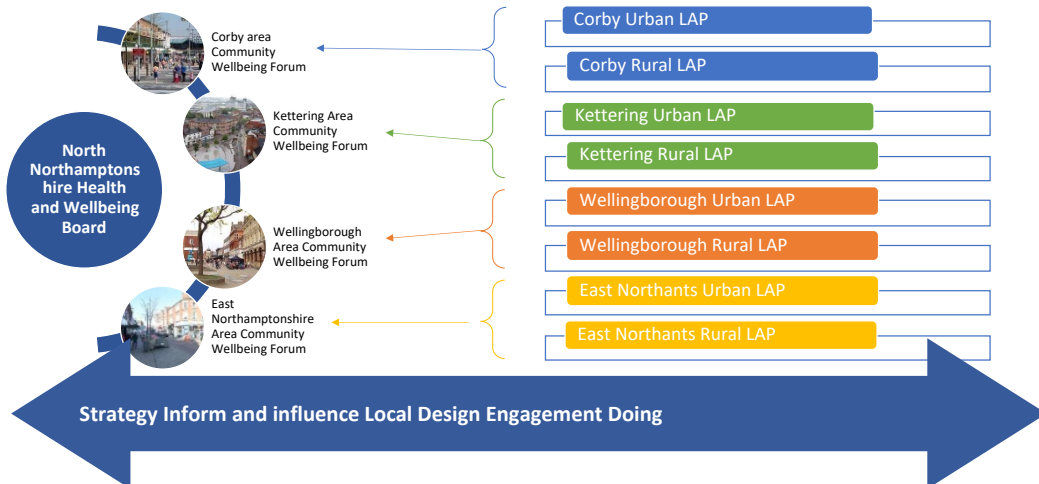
North Northamptonshire Health and Wellbeing Board

Corby area Community Wellbeing Forum

Kettering Area Community Wellbeing Forum

Wellingborough Area Community Wellbeing Forum

East Northamptonshire Area Community Wellbeing Forum

Corby Urban LAP

Corby Rural LAP

Kettering Urban LAP

Kettering Rural LAP

Wellingborough Urban LAP

Wellingborough Rural LAP

East Northants Urban LAP

East Northants Rural LAP

Strategy Inform and influence Local Design Engagement Doing